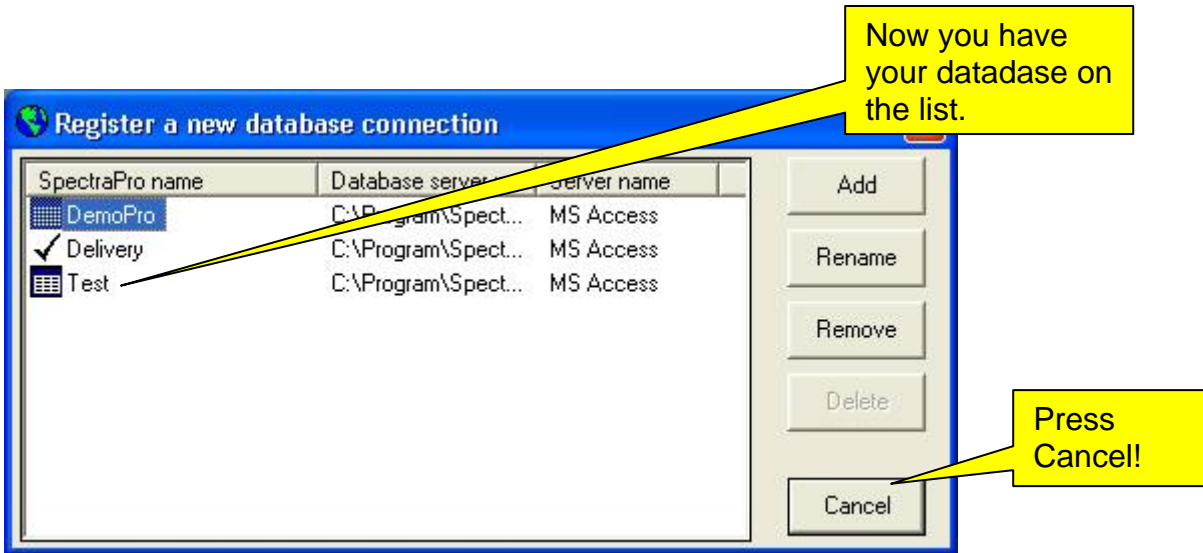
Now you have your datadase on the list.

Register a new database connection

| SpectraPro name | Database server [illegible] | Server name |
|---|---|---|
| DemoPro | C:\Program\Spect... | MS Access |
| Delivery | C:\Program\Spect... | MS Access |
| Test | C:\Program\Spect... | MS Access |

Add

Rename

Remove

Delete

Press Cancel!

Cancel